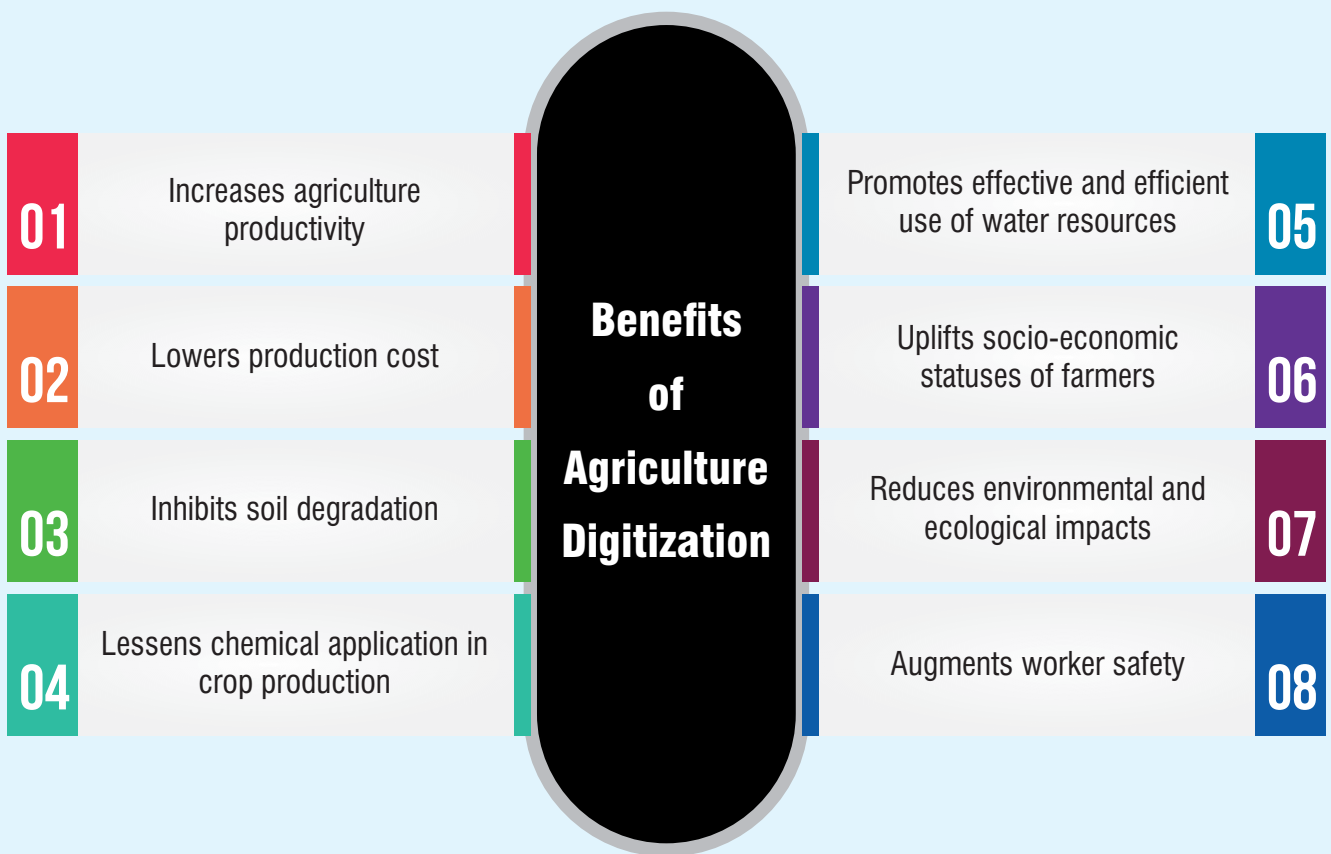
Benefits of Agriculture Digitization

01 Increases agriculture productivity

02 Lowers production cost

03 Inhibits soil degradation

04 Lessens chemical application in crop production

Promotes effective and efficient use of water resources 05

Uplifts socio-economic statuses of farmers 06

Reduces environmental and ecological impacts 07

Augments worker safety 08